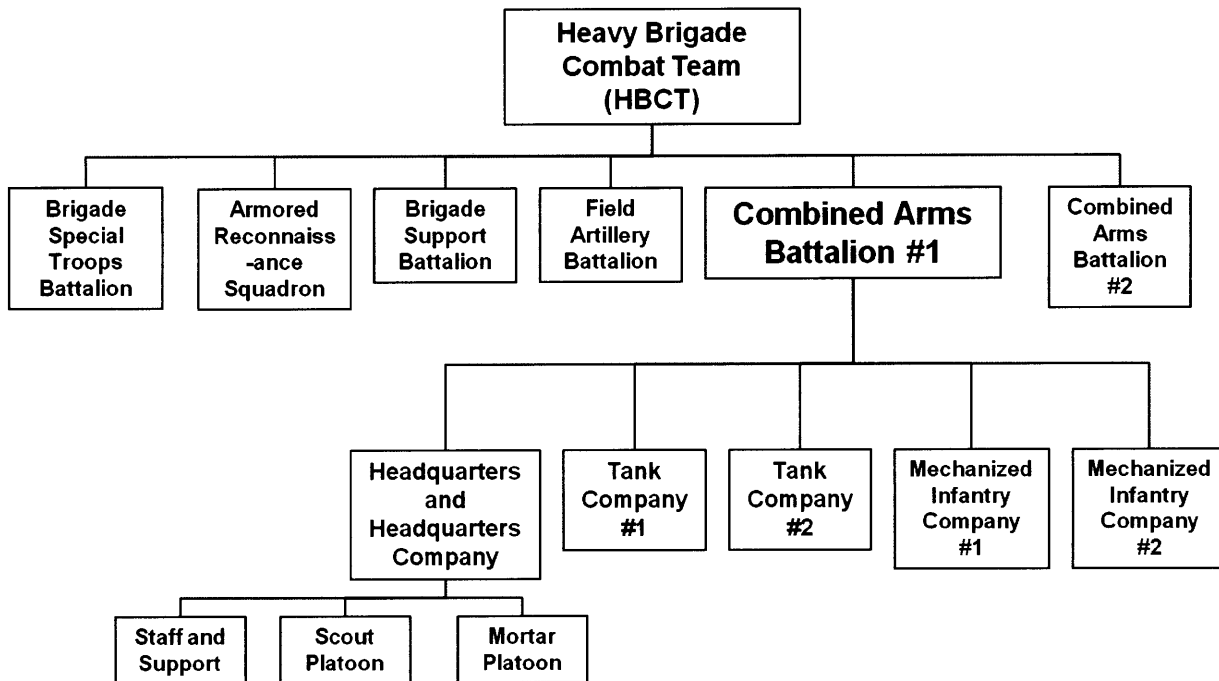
Heavy Brigade Combat Team (HBCT)

Brigade Special Troops Battalion

Armored Reconnaiss-ance Squadron

Brigade Support Battalion

Field Artillery Battalion

Combined Arms Battalion #1

Combined Arms Battalion #2

Headquarters and Headquarters Company

Tank Company #1

Tank Company #2

Mechanized Infantry Company #1

Mechanized Infantry Company #2

Staff and Support

Scout Platoon

Mortar Platoon